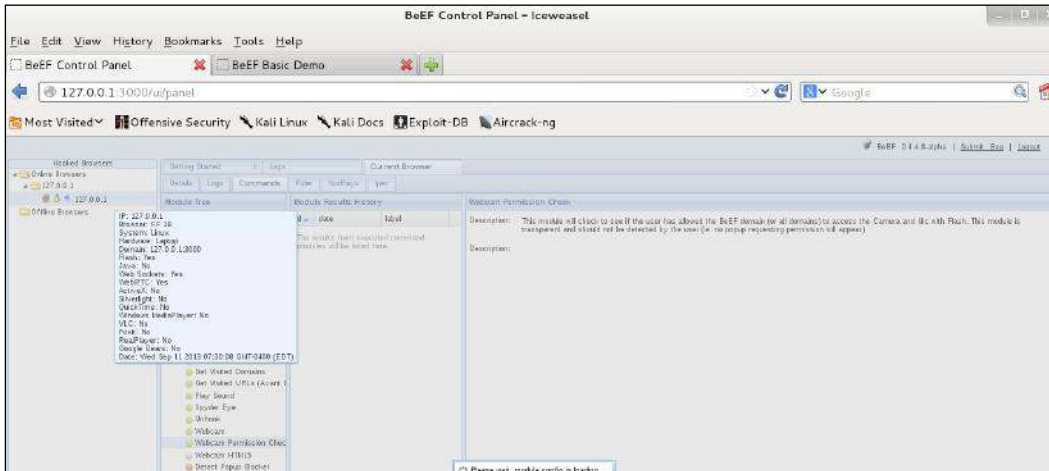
BeEF Control Panel - Iceweasel

File Edit View History Bookmarks Tools Help

BeEF Control Panel | BeEF Basic Demo

127.0.0.1:3000/ui/panel

Google

Most Visited | Offensive Security | Kali Linux | Kali Docs | Exploit-DB | Aircrack-ng

BeEF 0.4.4.8-alpha | Submit Bug | Logout

Hooked Browsers
Online Browsers
127.0.0.1
127.0.0.1
Offline Browsers

Getting Started | Logs | Current Browser

Details | Logs | Commands | Rider | XssRays | Ipec

Module Tree

Module Results History

id | date | label

The results from executed command modules will be listed here.

Webcam Permission Check

Description: This module will check to see if the user has allowed the BeEF domain (or all domains) to access the Camera and Mic with Flash. This module is transparent and should not be detected by the user (ie. no popup requesting permission will appear)

Description:

IP: 127.0.0.1
Browser: FF 18
System: Linux
Hardware: Laptop
Domain: 127.0.0.1:3000
Flash: Yes
Java: No
Web Sockets: Yes
WebRTC: Yes
ActiveX: No
Silverlight: No
QuickTime: No
Windows MediaPlayer: No
VLC: No
Foxit: No
RealPlayer: No
Google Gears: No
Date: Wed Sep 11 2013 07:30:08 GMT-0400 (EDT)

Get Visited Domains
Get Visited URLs (Avant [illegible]
Play Sound
Spyder Eye
Unhook
Webcam
Webcam Permission Chec
Webcam HTML5
Detect Popup Blocker

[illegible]